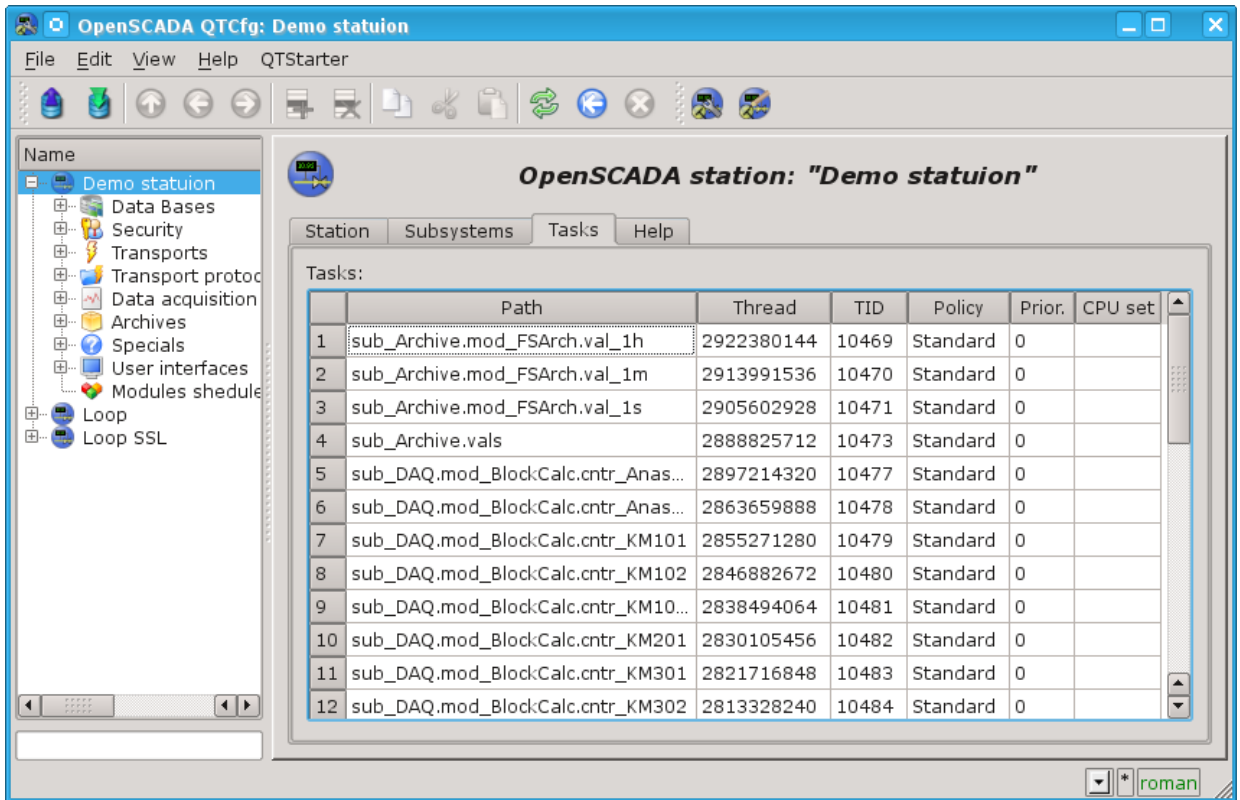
OpenSCADA QTCfg: Demo statuion

File Edit View Help QTStarter

Name
Demo statuion
Data Bases
Security
Transports
Transport protoc
Data acquisition
Archives
Specials
User interfaces
Modules shedule
Loop
Loop SSL

OpenSCADA station: "Demo statuion"

Station | Subsystems | Tasks | Help

Tasks:

| | Path | Thread | TID | Policy | Prior. | CPU set |
|---|---|---|---|---|---|---|
| 1 | sub_Archive.mod_FSArch.val_1h | 2922380144 | 10469 | Standard | 0 | |
| 2 | sub_Archive.mod_FSArch.val_1m | 2913991536 | 10470 | Standard | 0 | |
| 3 | sub_Archive.mod_FSArch.val_1s | 2905602928 | 10471 | Standard | 0 | |
| 4 | sub_Archive.vals | 2888825712 | 10473 | Standard | 0 | |
| 5 | sub_DAQ.mod_BlockCalc.cntr_Anas... | 2897214320 | 10477 | Standard | 0 | |
| 6 | sub_DAQ.mod_BlockCalc.cntr_Anas... | 2863659888 | 10478 | Standard | 0 | |
| 7 | sub_DAQ.mod_BlockCalc.cntr_KM101 | 2855271280 | 10479 | Standard | 0 | |
| 8 | sub_DAQ.mod_BlockCalc.cntr_KM102 | 2846882672 | 10480 | Standard | 0 | |
| 9 | sub_DAQ.mod_BlockCalc.cntr_KM10... | 2838494064 | 10481 | Standard | 0 | |
| 10 | sub_DAQ.mod_BlockCalc.cntr_KM201 | 2830105456 | 10482 | Standard | 0 | |
| 11 | sub_DAQ.mod_BlockCalc.cntr_KM301 | 2821716848 | 10483 | Standard | 0 | |
| 12 | sub_DAQ.mod_BlockCalc.cntr_KM302 | 2813328240 | 10484 | Standard | 0 | |

* roman